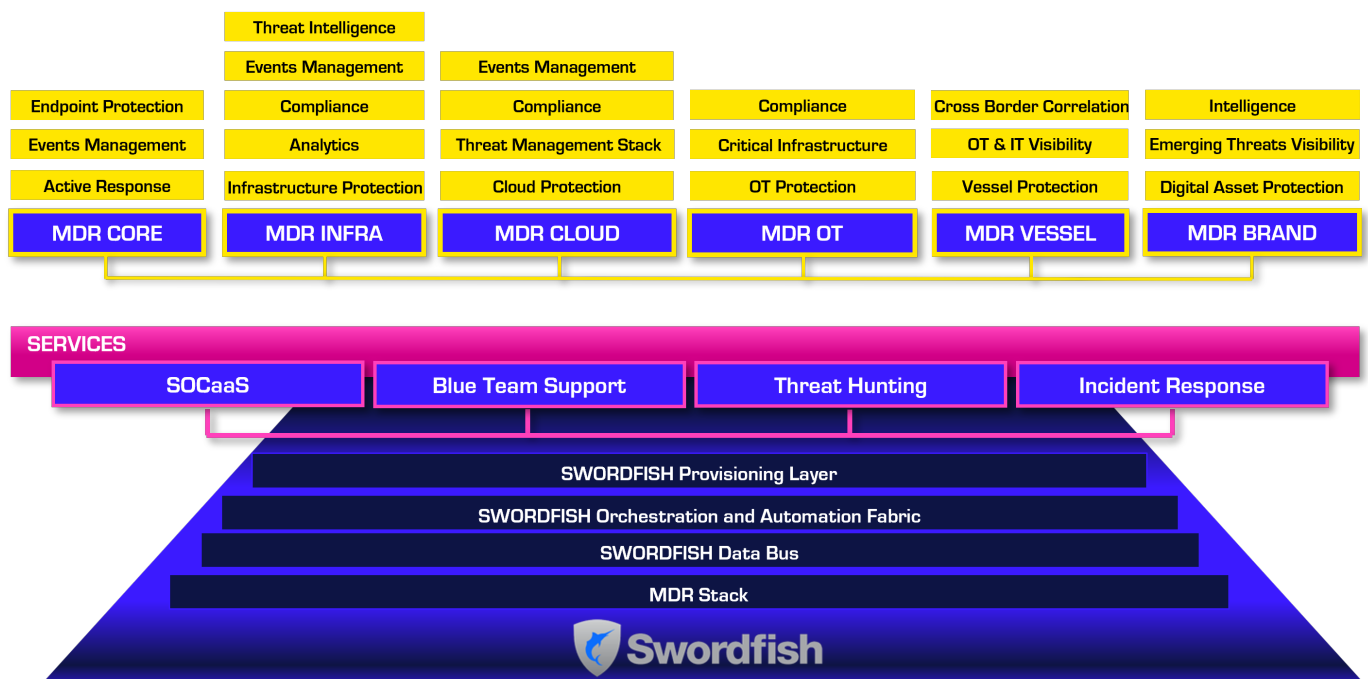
Threat Intelligence
Events Management
Compliance
Analytics
Infrastructure Protection
MDR INFRA

Endpoint Protection
Events Management
Active Response
MDR CORE

Events Management
Compliance
Threat Management Stack
Cloud Protection
MDR CLOUD

Compliance
Critical Infrastructure
OT Protection
MDR OT

Cross Border Correlation
OT & IT Visibility
Vessel Protection
MDR VESSEL

Intelligence
Emerging Threats Visibility
Digital Asset Protection
MDR BRAND

SERVICES
SOCaaS
Blue Team Support
Threat Hunting
Incident Response

SWORDFISH Provisioning Layer
SWORDFISH Orchestration and Automation Fabric
SWORDFISH Data Bus
MDR Stack

Swordfish